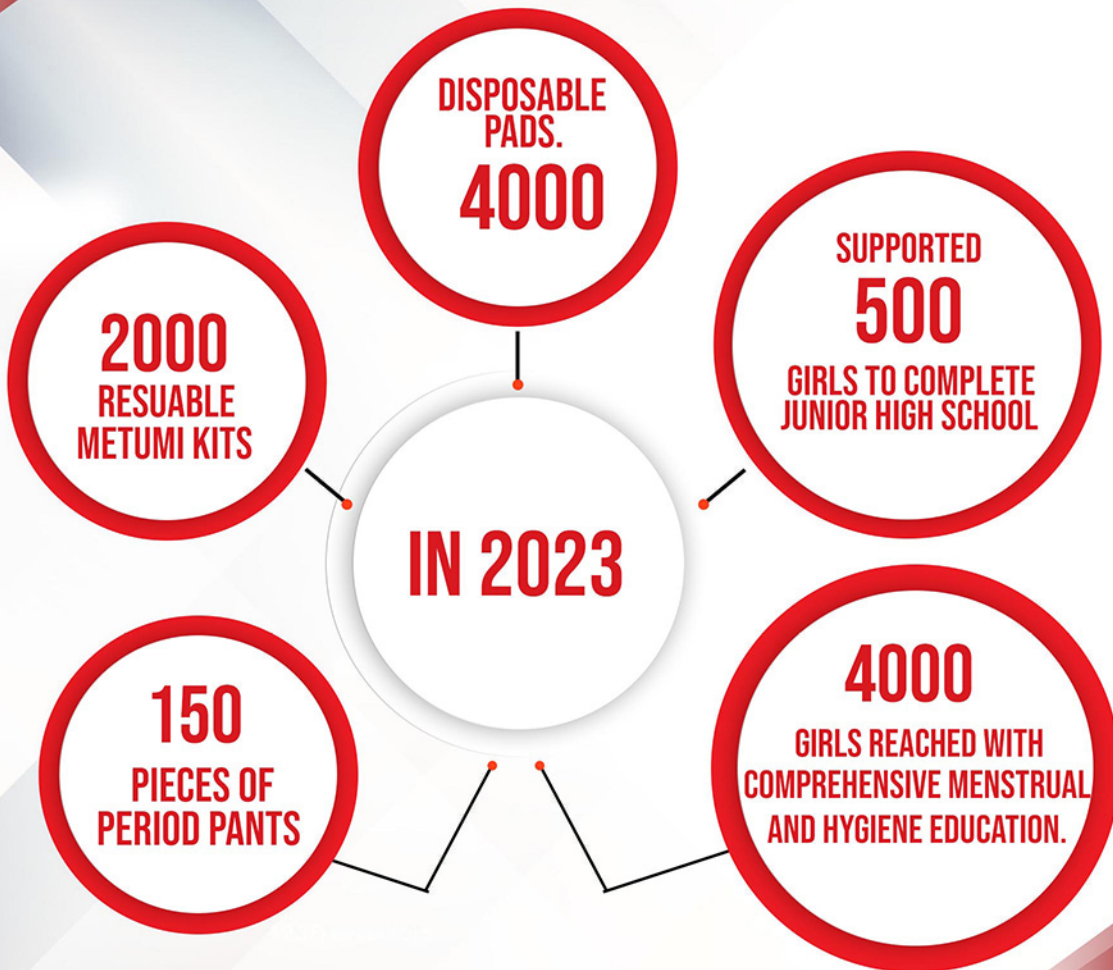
DISPOSABLE PADS.
4000

2000
RESUABLE METUMI KITS

SUPPORTED
500
GIRLS TO COMPLETE JUNIOR HIGH SCHOOL

IN 2023

150
PIECES OF PERIOD PANTS

4000
GIRLS REACHED WITH COMPREHENSIVE MENSTRUAL AND HYGIENE EDUCATION.